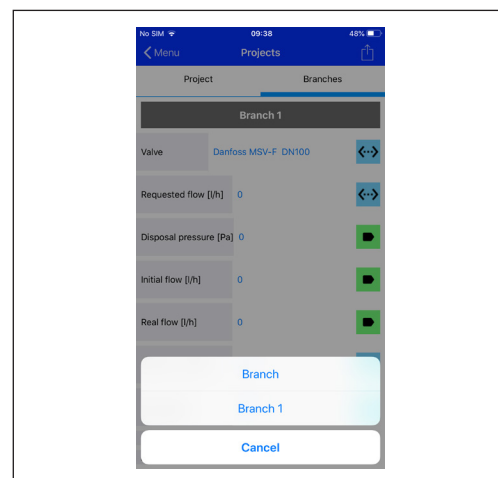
No SIM 09:38 48%

Menu

Projects

Project

Branches

Branch 1

Valve Danfoss MSV-F DN100

Requested flow [l/h] 0

Disposal pressure [Pa] 0

Initial flow [l/h] 0

Real flow [l/h] 0

Branch

Branch 1

Cancel